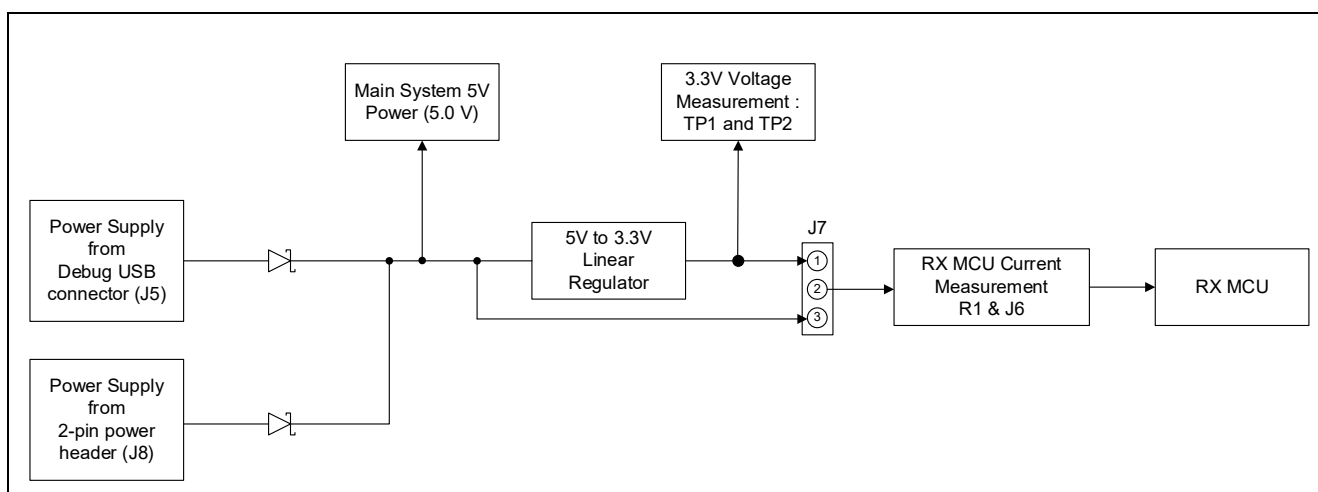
Main System 5V Power (5.0 V)

3.3V Voltage Measurement : TP1 and TP2

Power Supply from Debug USB connector (J5)

5V to 3.3V Linear Regulator

J7

1

2

3

RX MCU Current Measurement R1 & J6

RX MCU

Power Supply from 2-pin power header (J8)